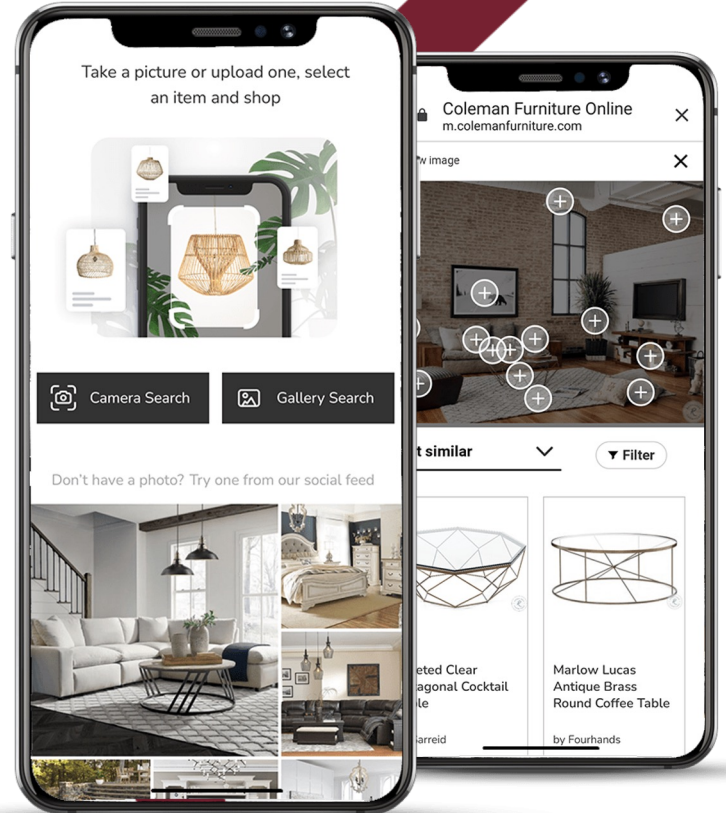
Take a picture or upload one, select an item and shop

Camera Search

Gallery Search

Don't have a photo? Try one from our social feed

Coleman Furniture Online
m.colemanfurniture.com

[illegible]w image

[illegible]t similar

Filter

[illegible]eted Clear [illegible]agonal Cocktail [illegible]le

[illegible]Sarreid

Marlow Lucas Antique Brass Round Coffee Table

by Fourhands